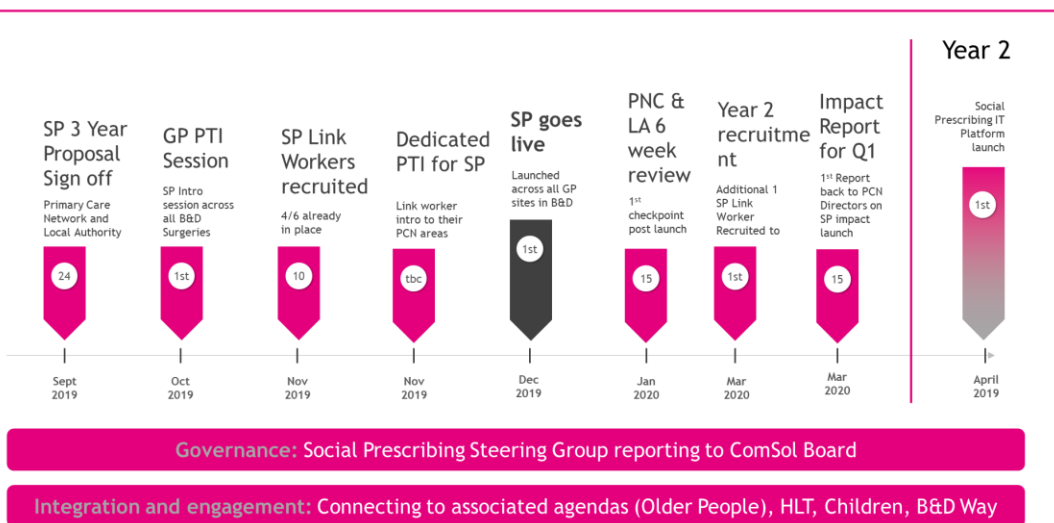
Year 2

SP 3 Year Proposal Sign off

Primary Care Network and Local Authority

24

Sept 2019

GP PTI Session

SP Intro session across all B&D Surgeries

1st

Oct 2019

SP Link Workers recruited

4/6 already in place

10

Nov 2019

Dedicated PTI for SP

Link worker intro to their PCN areas

tbc

Nov 2019

SP goes live

Launched across all GP sites in B&D

1st

Dec 2019

PNC & LA 6 week review

$1^{st}$ checkpoint post launch

15

Jan 2020

Year 2 recruitment

Additional 1 SP Link Worker Recruited to

1st

Mar 2020

Impact Report for Q1

$1^{st}$ Report back to PCN Directors on SP impact launch

15

Mar 2020

Social Prescribing IT Platform launch

1st

April 2019

Governance: Social Prescribing Steering Group reporting to ComSol Board

Integration and engagement: Connecting to associated agendas (Older People), HLT, Children, B&D Way